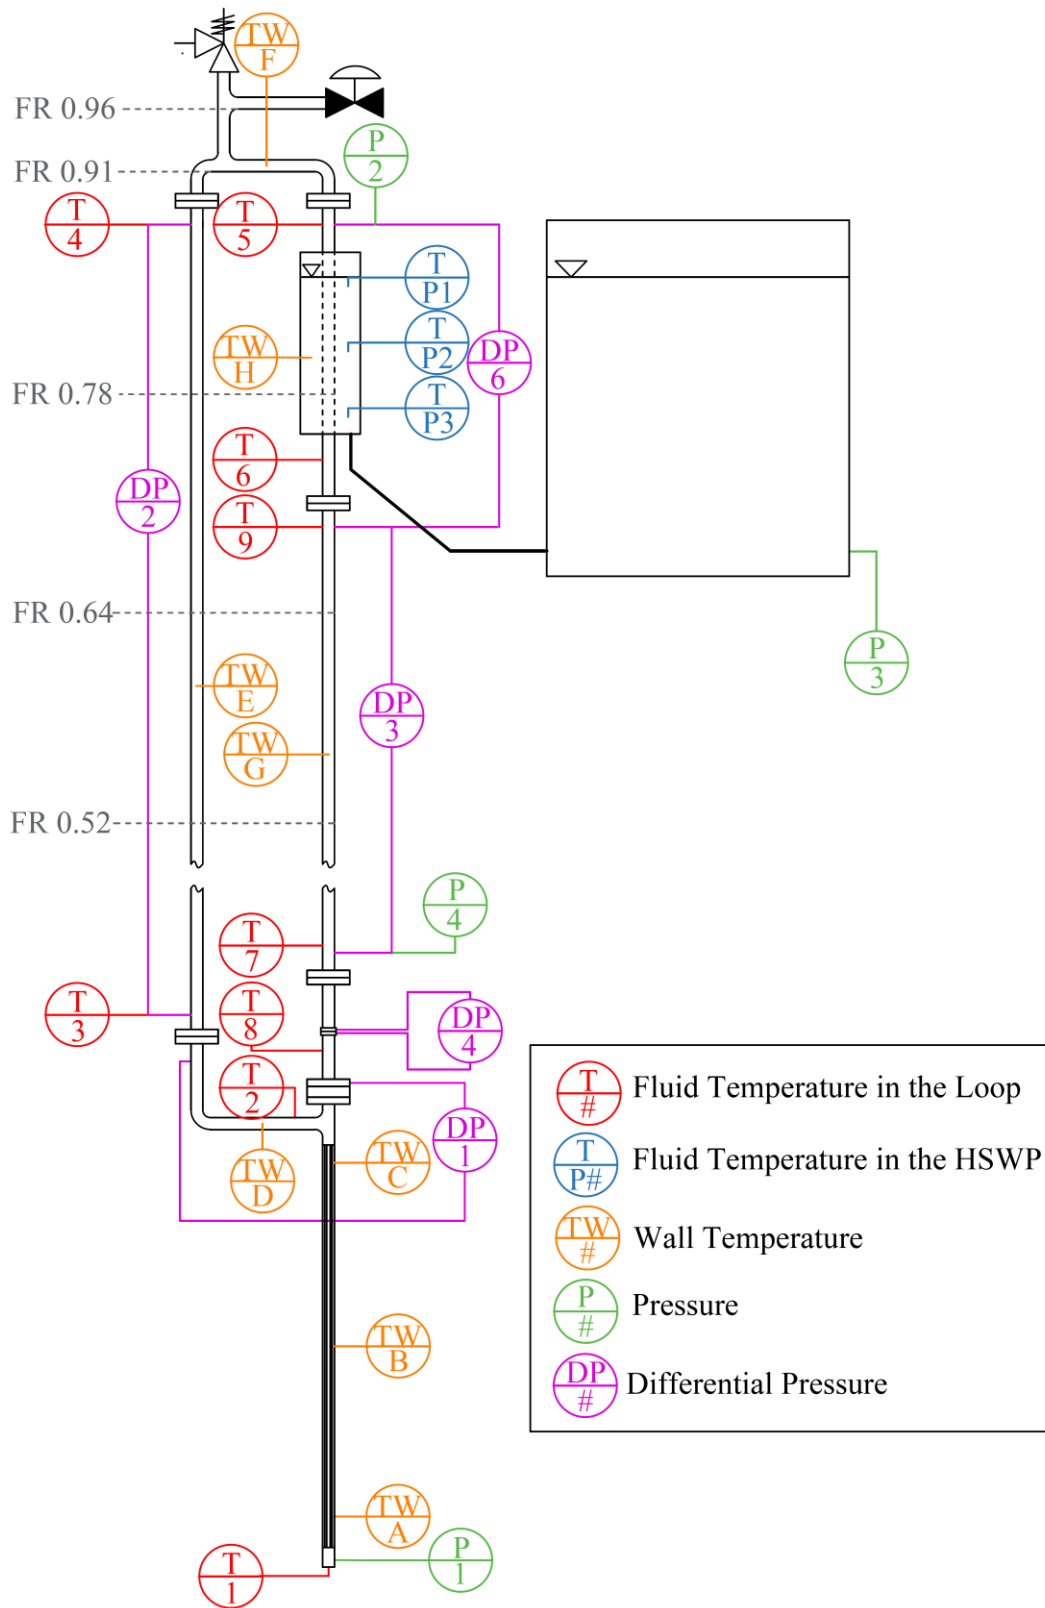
TW F

FR 0.96

P 2

FR 0.91

T 4

T 5

T P1

T P2

TW H

DP 6

FR 0.78

T P3

T 6

DP 2

T 9

FR 0.64

TW E

DP 3

TW G

FR 0.52

P 3

P 4

T 7

T 3

T 8

DP 4

T 2

DP 1

TW C

TW D

TW B

TW A

P 1

T 1

T # Fluid Temperature in the Loop

T P# Fluid Temperature in the HSWP

TW # Wall Temperature

P # Pressure

DP # Differential Pressure